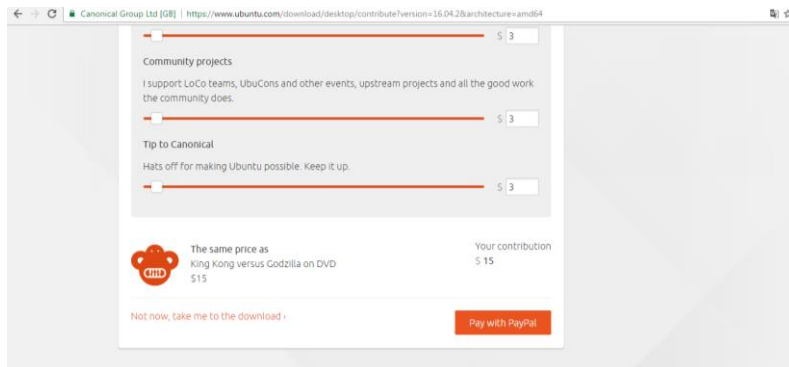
Canonical Group Ltd [GB] | https://www.ubuntu.com/download/desktop/contribute?version=16.04.2&architecture=amd64

$ 3

Community projects

I support LoCo teams, UbuCons and other events, upstream projects and all the good work the community does.

$ 3

Tip to Canonical

Hats off for making Ubuntu possible. Keep it up.

$ 3

The same price as
King Kong versus Godzilla on DVD
$15

Your contribution
$ 15

Not now, take me to the download ›

Pay with PayPal